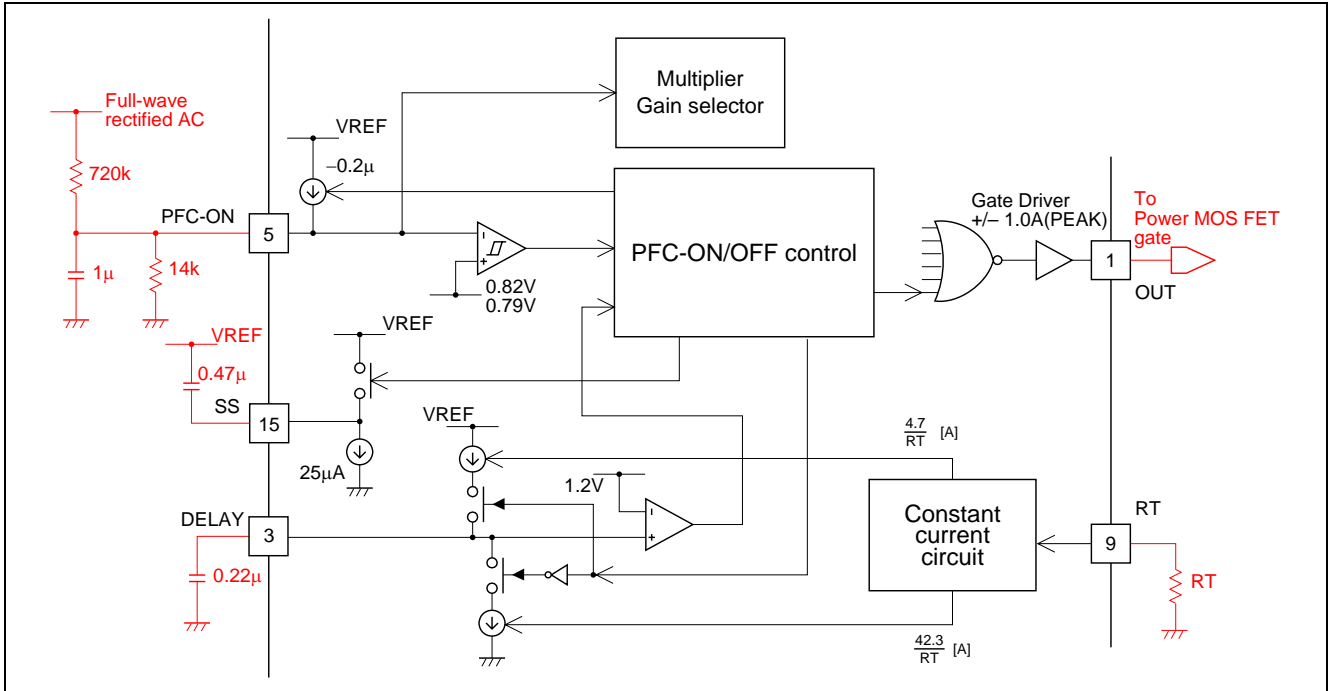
Full-wave rectified AC

720k

PFC-ON

5

1μ

14k

VREF

–0.2μ

Multiplier
Gain selector

PFC-ON/OFF control

0.82V
0.79V

Gate Driver
+/– 1.0A(PEAK)

To
Power MOS FET
gate

1

OUT

VREF

VREF

0.47μ

SS

15

25μA

VREF

$\frac{4.7}{RT}$ [A]

1.2V

Constant
current
circuit

RT

9

RT

DELAY

3

0.22μ

$\frac{42.3}{RT}$ [A]